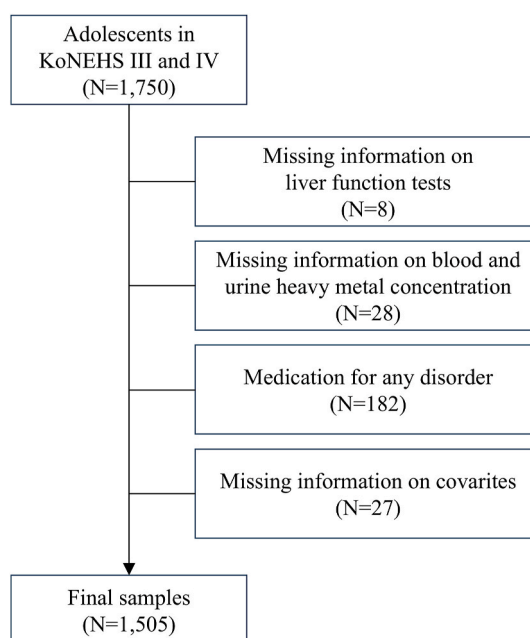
Adolescents in KoNEHS III and IV (N=1,750)

Missing information on liver function tests (N=8)

Missing information on blood and urine heavy metal concentration (N=28)

Medication for any disorder (N=182)

Missing information on covarites (N=27)

Final samples (N=1,505)